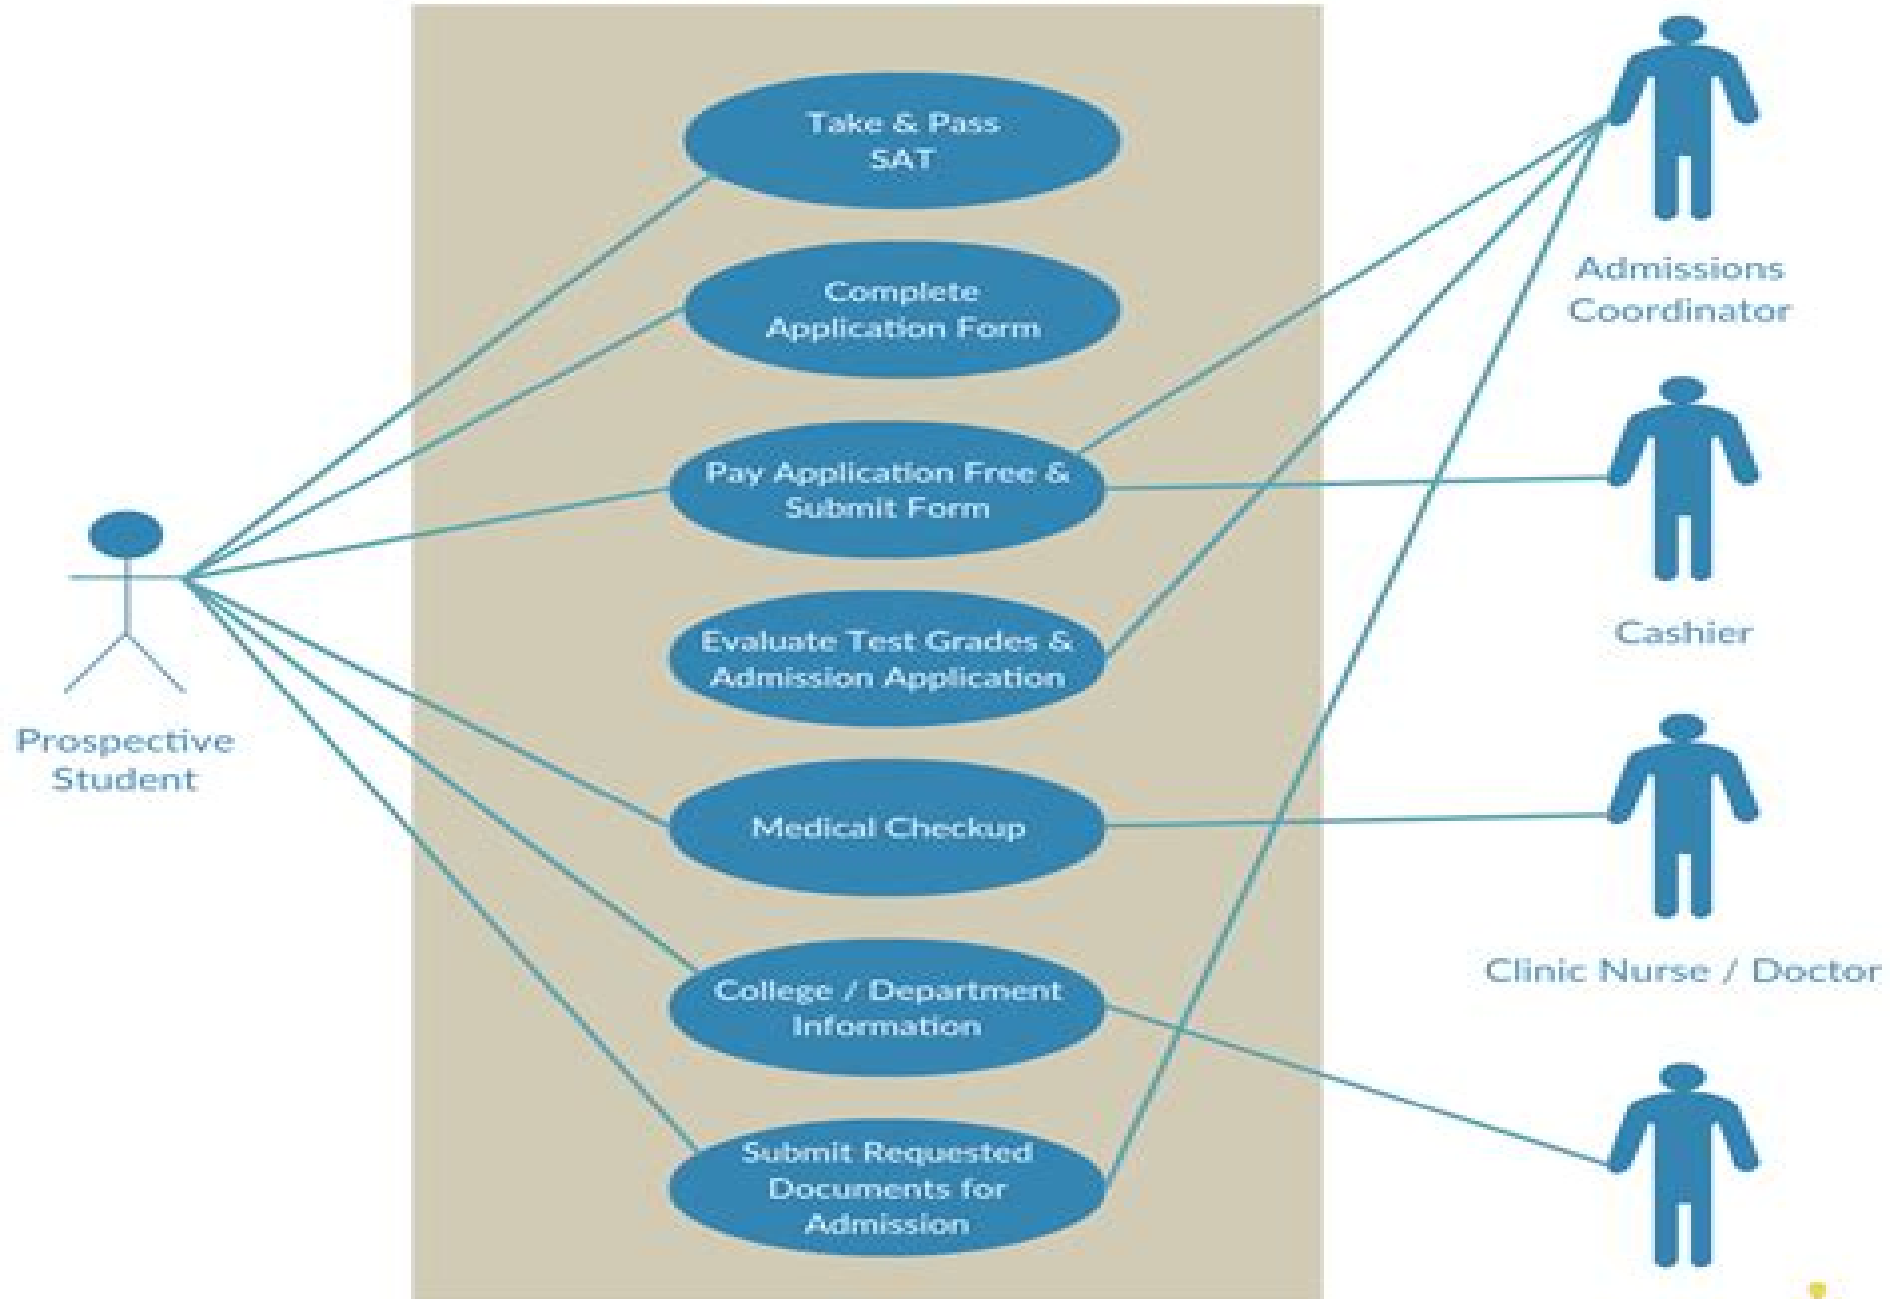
Take & Pass SAT

Complete Application Form

Pay Application Free & Submit Form

Evaluate Test Grades & Admission Application

Medical Checkup

College / Department Information

Submit Requested Documents for Admission

Prospective Student

Admissions Coordinator

Cashier

Clinic Nurse / Doctor